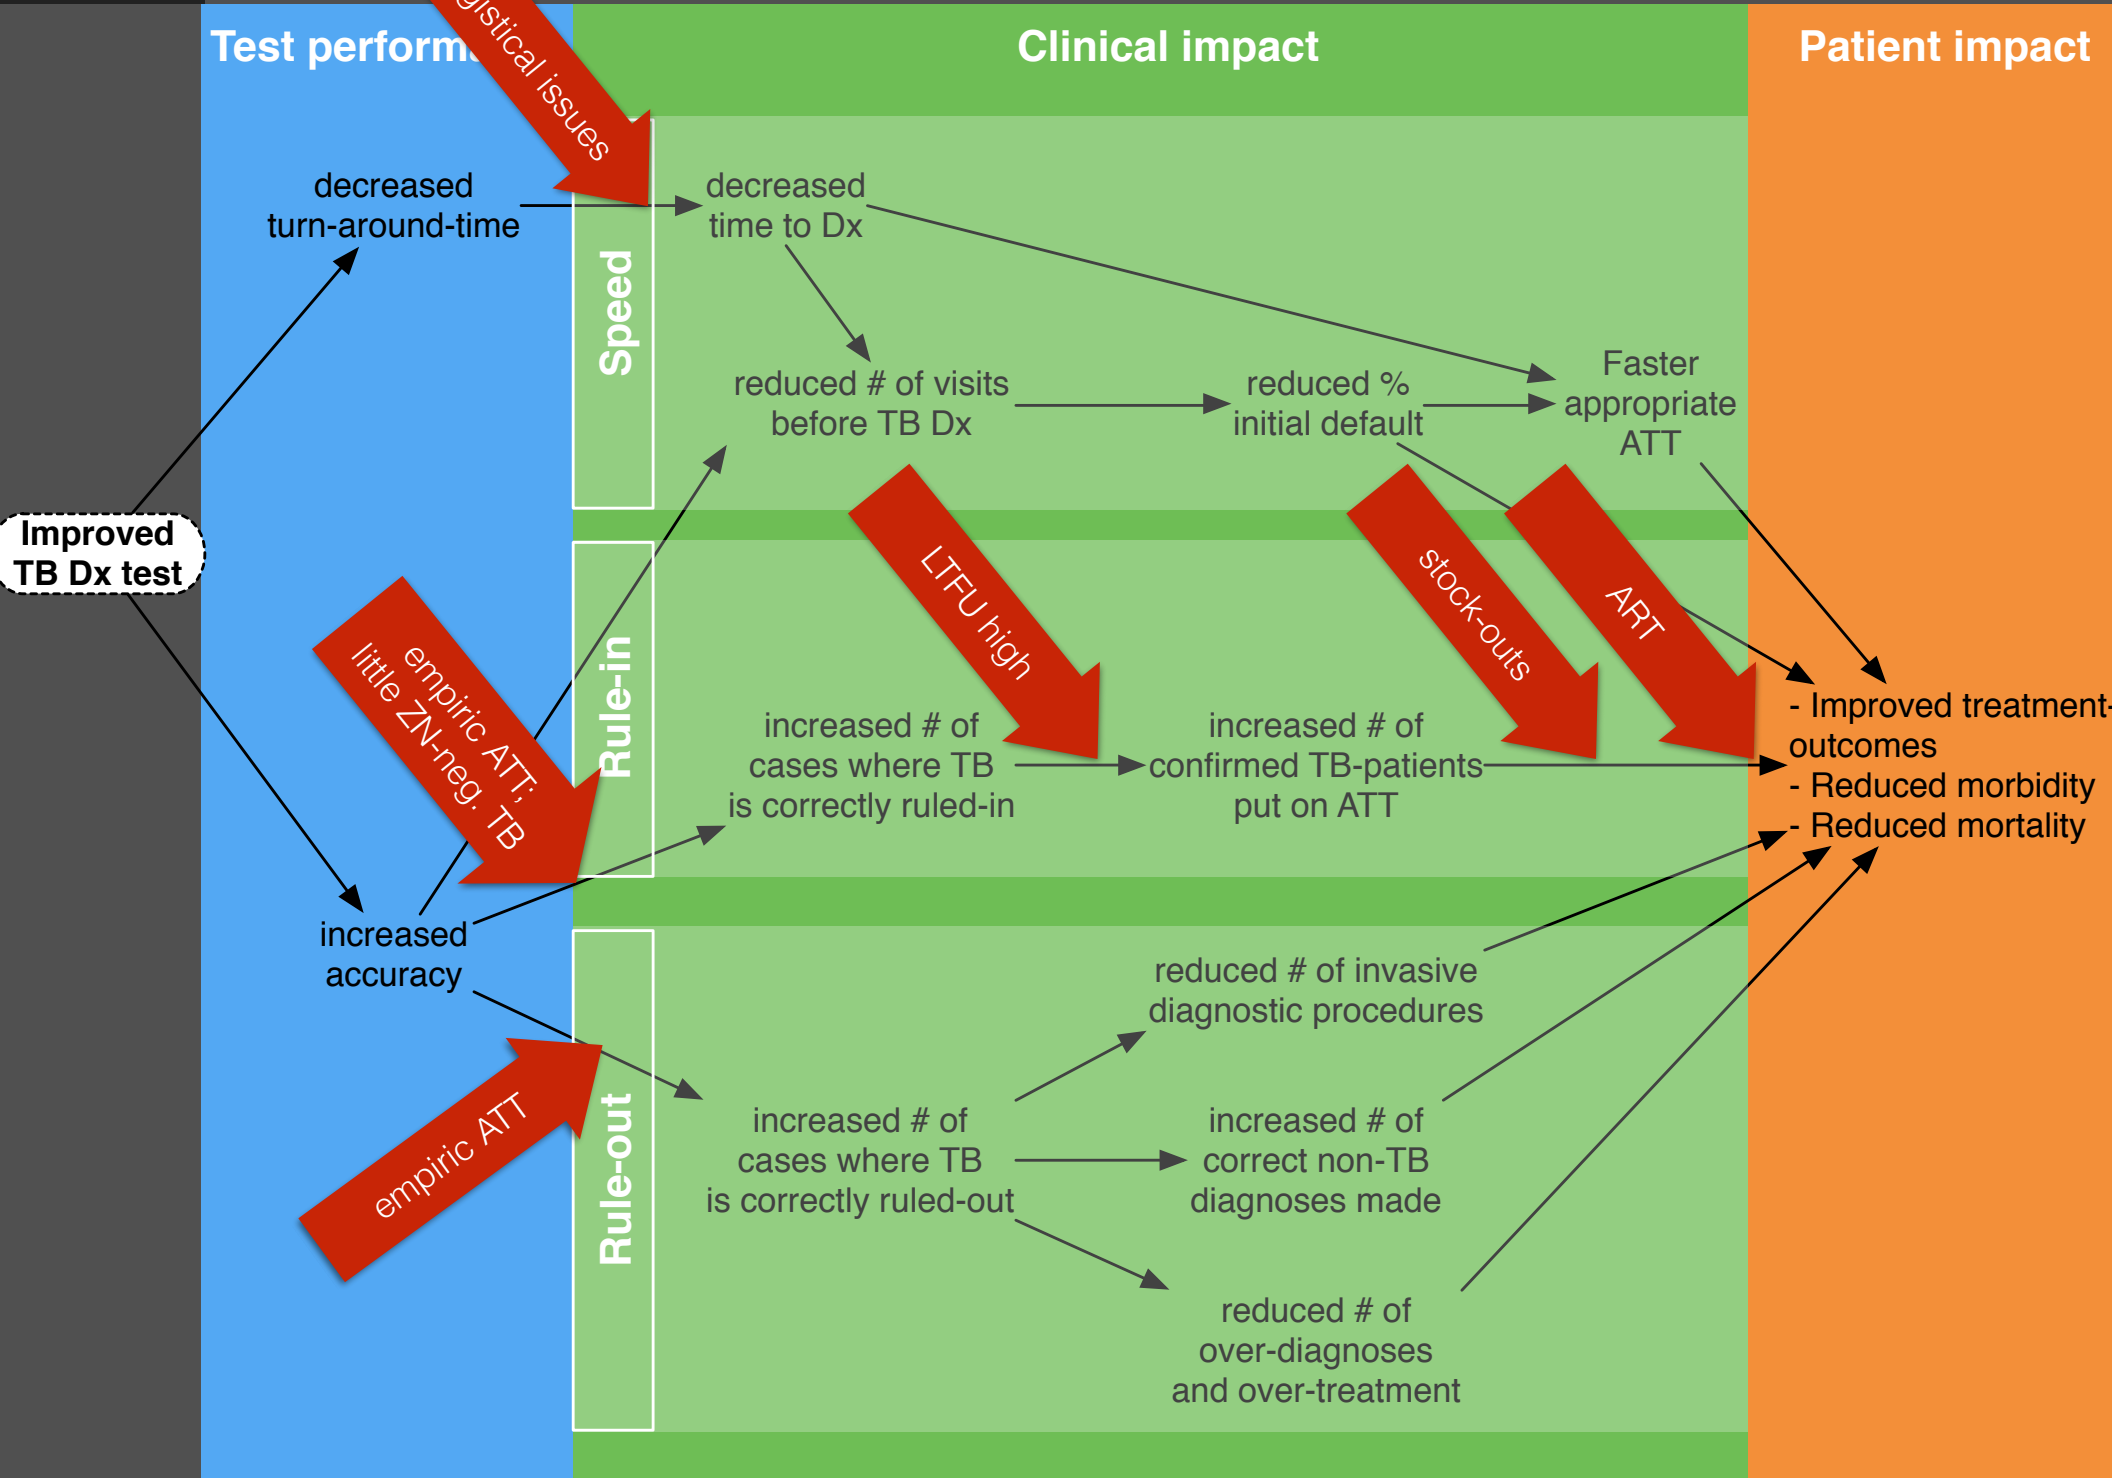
Test perform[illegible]

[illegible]gistical issues

Clinical impact

Patient impact

decreased turn-around-time

decreased time to Dx

Speed

reduced # of visits before TB Dx

reduced % initial default

Faster appropriate ATT

Improved TB Dx test

LTFU high

stock-outs

ART

empiric ATT; little ZN-neg. TB

Rule-in

increased # of cases where TB is correctly ruled-in

increased # of confirmed TB-patients put on ATT

- Improved treatment-outcomes
- Reduced morbidity
- Reduced mortality

increased accuracy

reduced # of invasive diagnostic procedures

empiric ATT

Rule-out

increased # of cases where TB is correctly ruled-out

increased # of correct non-TB diagnoses made

reduced # of over-diagnoses and over-treatment